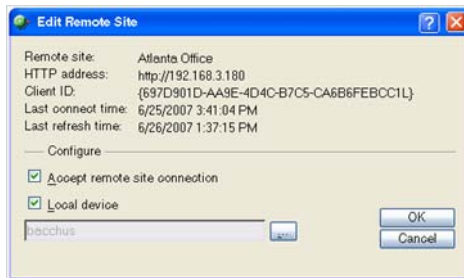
Edit Remote Site

Remote site: Atlanta Office
HTTP address: http://192.168.3.180
Client ID: {697D901D-AA9E-4D4C-B7C5-CA6B6FEBCC1L}
Last connect time: 6/25/2007 3:41:04 PM
Last refresh time: 6/26/2007 1:37:15 PM

Configure

☑ Accept remote site connection

☑ Local device

bacchus

...

OK

Cancel